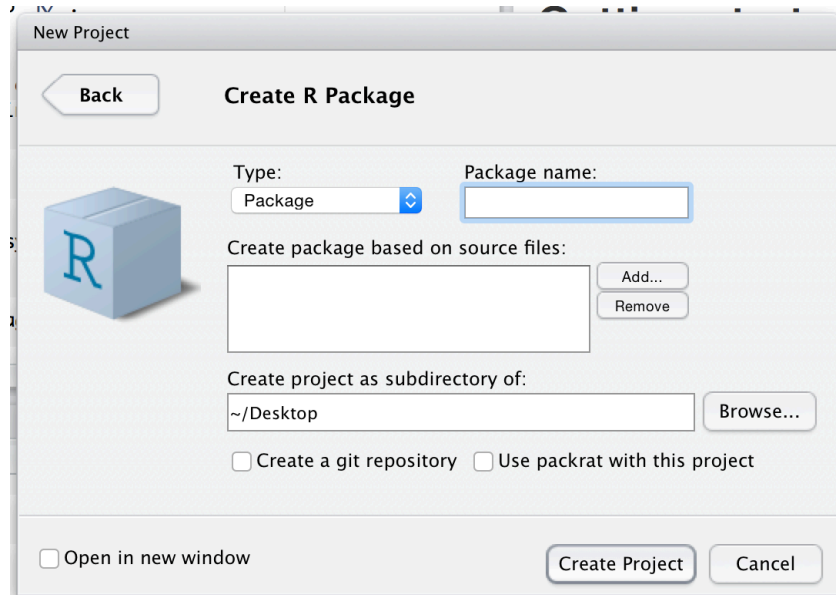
New Project

Back

Create R Package

Type:

Package

Package name:

R

Create package based on source files:

Add...

Remove

Create project as subdirectory of:

~/Desktop

Browse...

Create a git repository

Use packrat with this project

Open in new window

Create Project

Cancel